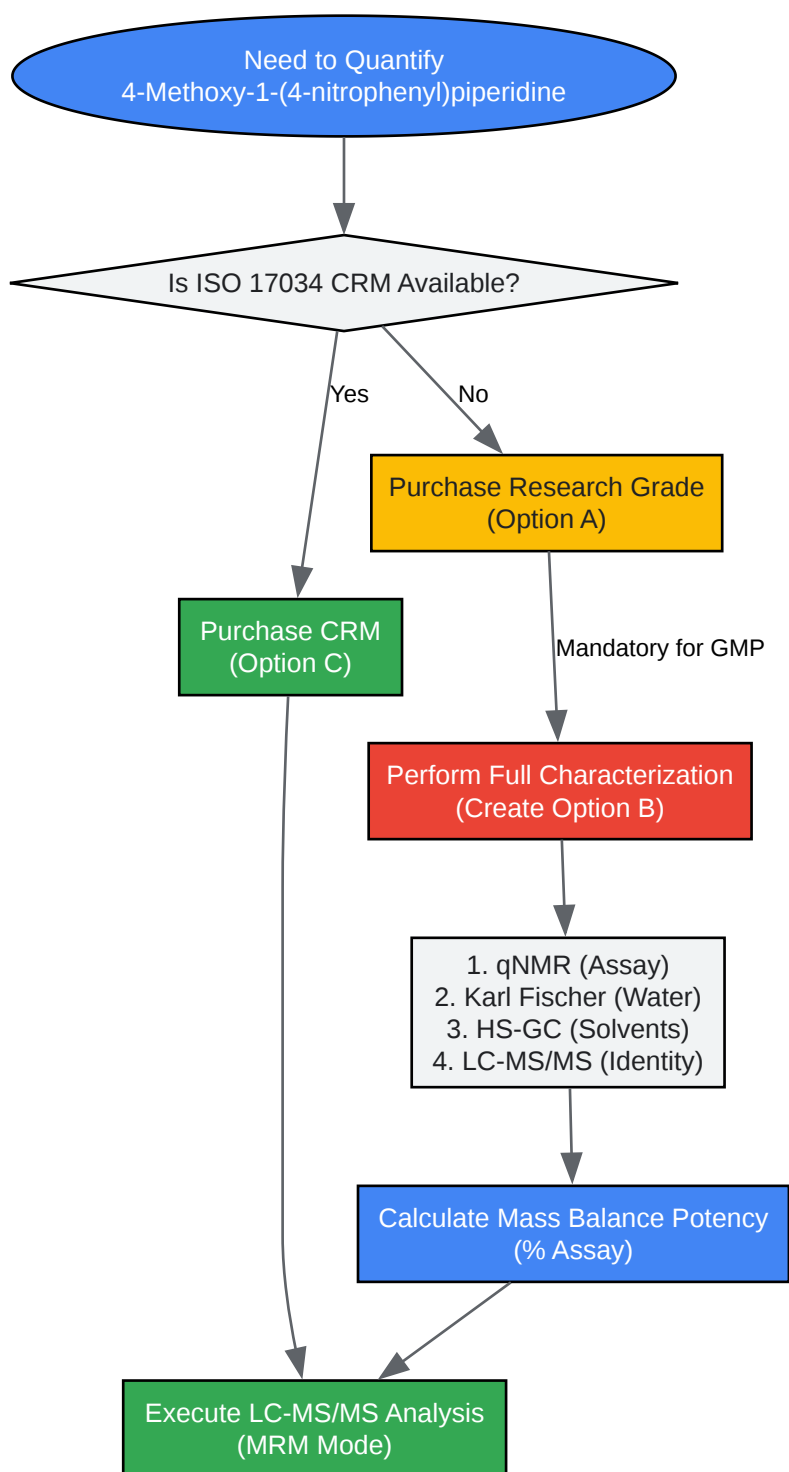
Need to Quantify
4-Methoxy-1-(4-nitrophenyl)piperidine

Is ISO 17034 CRM Available?

Yes

No

Purchase Research Grade
(Option A)

Purchase CRM
(Option C)

Mandatory for GMP

Perform Full Characterization
(Create Option B)

1. qNMR (Assay)
2. Karl Fischer (Water)
3. HS-GC (Solvents)
4. LC-MS/MS (Identity)

Calculate Mass Balance Potency
(% Assay)

Execute LC-MS/MS Analysis
(MRM Mode)